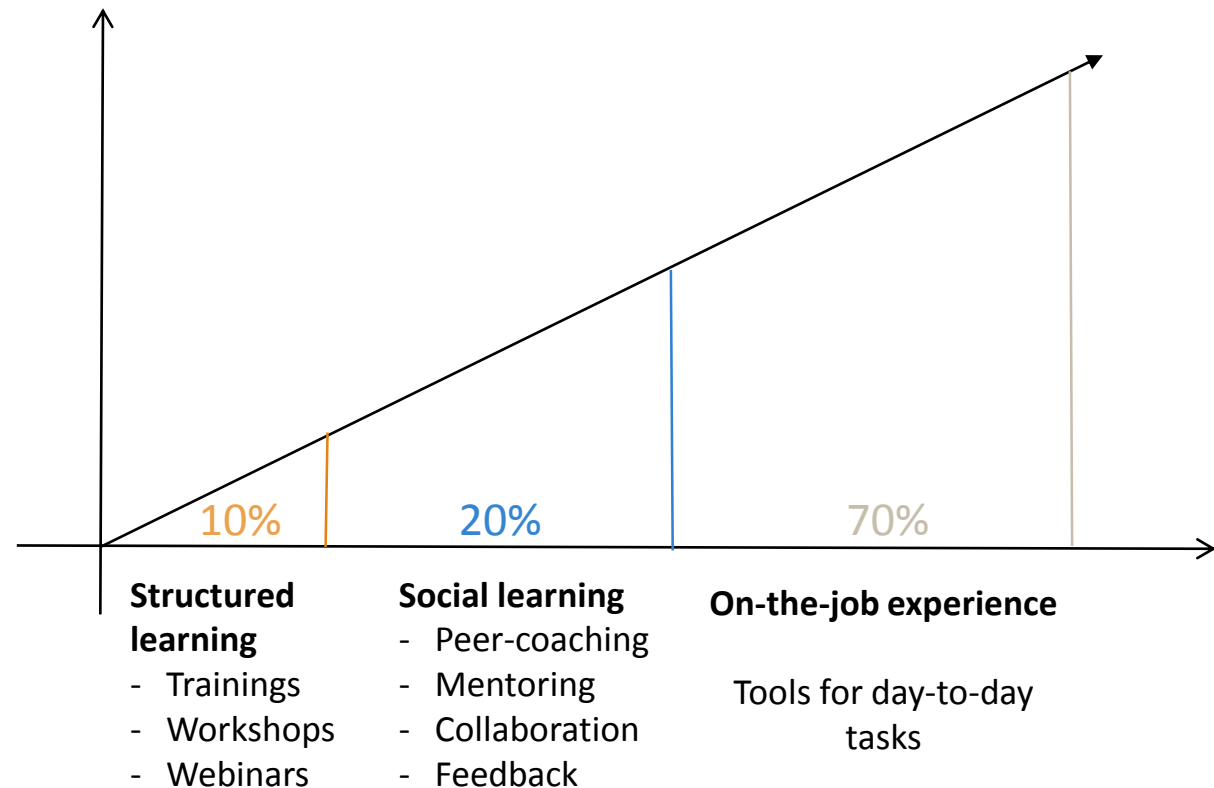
10%

20%

70%

**Structured learning**
- Trainings
- Workshops
- Webinars

**Social learning**
- Peer-coaching
- Mentoring
- Collaboration
- Feedback

**On-the-job experience**

Tools for day-to-day tasks